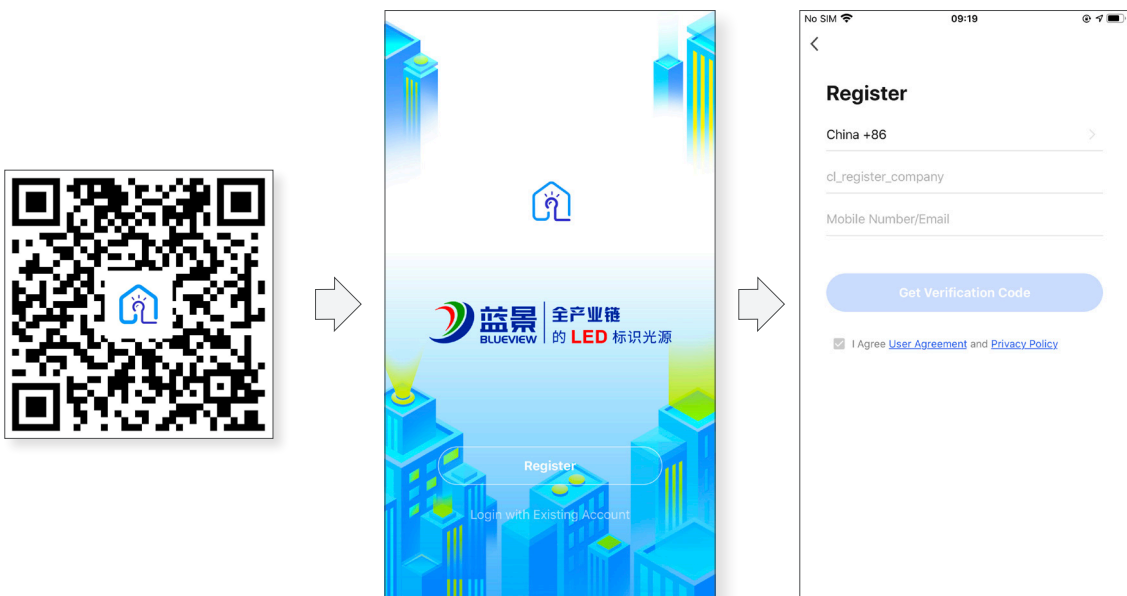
蓝景 BLUEVIEW 全产业链 的 LED 标识光源

Register

Login with Existing Account

No SIM 09:19

<

Register

China +86

cl_register_company

Mobile Number/Email

Get Verification Code

I Agree User Agreement and Privacy Policy